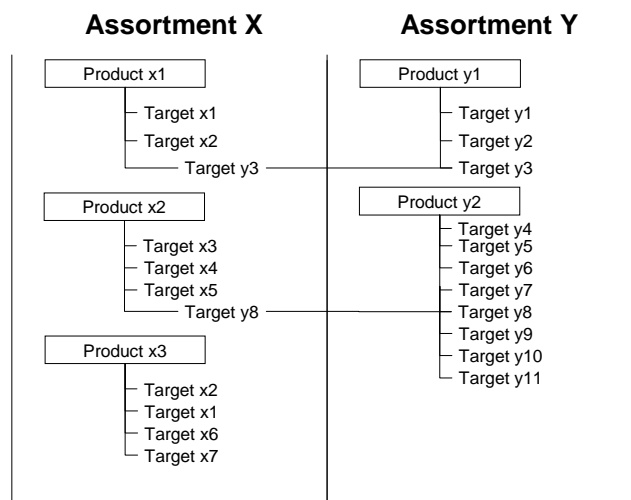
Assortment X

Product x1
Target x1
Target x2
Target y3

Product x2
Target x3
Target x4
Target x5
Target y8

Product x3
Target x2
Target x1
Target x6
Target x7

Assortment Y

Product y1
Target y1
Target y2
Target y3

Product y2
Target y4
Target y5
Target y6
Target y7
Target y8
Target y9
Target y10
Target y11